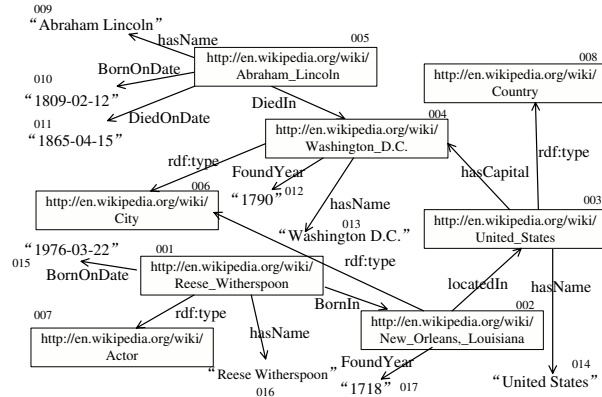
009
"Abraham Lincoln"
hasName
005
http://en.wikipedia.org/wiki/Abraham_Lincoln
010
BornOnDate
"1809-02-12"
011
DiedOnDate
"1865-04-15"
DiedIn
008
http://en.wikipedia.org/wiki/Country
004
http://en.wikipedia.org/wiki/Washington_D.C.
rdf:type
FoundYear
rdf:type
012
"1790"
006
http://en.wikipedia.org/wiki/City
hasName
hasCapital
013
"Washington D.C."
003
http://en.wikipedia.org/wiki/United_States
"1976-03-22"
015
BornOnDate
001
http://en.wikipedia.org/wiki/Reese_Witherspoon
rdf:type
locatedIn
hasName
BornIn
007
rdf:type
002
hasName
http://en.wikipedia.org/wiki/Actor
http://en.wikipedia.org/wiki/New_Orleans,_Louisiana
FoundYear
"Reese Witherspoon"
016
"1718"
017
014
"United States"